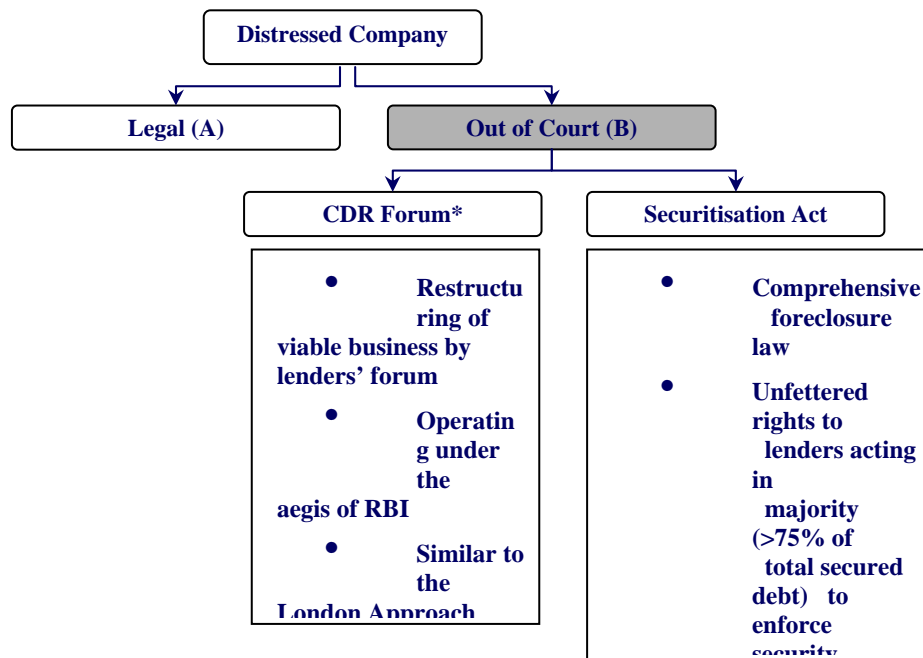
Distressed Company

Legal (A)

Out of Court (B)

CDR Forum*

Securitisation Act

- Restructuring of viable business by lenders' forum
- Operating under the aegis of RBI
- Similar to the London Approach

- Comprehensive foreclosure law
- Unfettered rights to lenders acting in majority (>75% of total secured debt) to enforce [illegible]